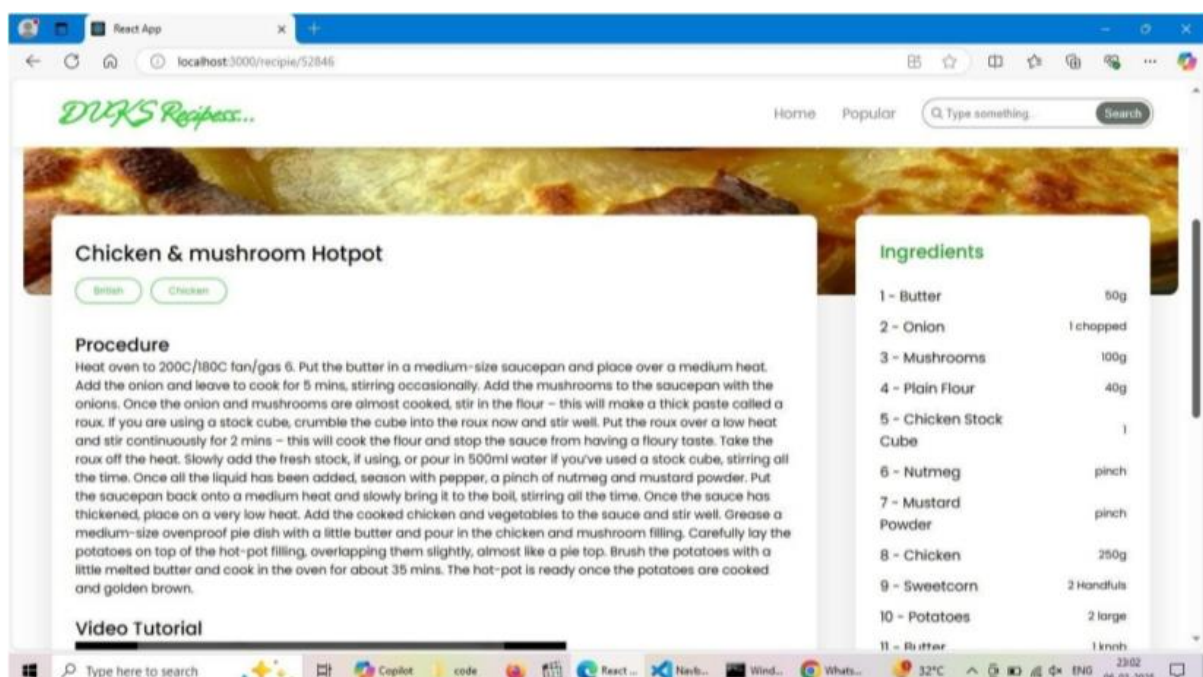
React App

localhost:3000/recipie/52846

DVKS Recipess...

Home Popular Type something... Search

Chicken & mushroom Hotpot

British Chicken

Procedure

Heat oven to 200C/180C fan/gas 6. Put the butter in a medium-size saucepan and place over a medium heat. Add the onion and leave to cook for 5 mins, stirring occasionally. Add the mushrooms to the saucepan with the onions. Once the onion and mushrooms are almost cooked, stir in the flour – this will make a thick paste called a roux. If you are using a stock cube, crumble the cube into the roux now and stir well. Put the roux over a low heat and stir continuously for 2 mins – this will cook the flour and stop the sauce from having a floury taste. Take the roux off the heat. Slowly add the fresh stock, if using, or pour in 500ml water if you've used a stock cube, stirring all the time. Once all the liquid has been added, season with pepper, a pinch of nutmeg and mustard powder. Put the saucepan back onto a medium heat and slowly bring it to the boil, stirring all the time. Once the sauce has thickened, place on a very low heat. Add the cooked chicken and vegetables to the sauce and stir well. Grease a medium-size ovenproof pie dish with a little butter and pour in the chicken and mushroom filling. Carefully lay the potatoes on top of the hot-pot filling, overlapping them slightly, almost like a pie top. Brush the potatoes with a little melted butter and cook in the oven for about 35 mins. The hot-pot is ready once the potatoes are cooked and golden brown.

Video Tutorial

Ingredients

| | |
|---|---|
| 1 - Butter | 50g |
| 2 - Onion | 1 chopped |
| 3 - Mushrooms | 100g |
| 4 - Plain Flour | 40g |
| 5 - Chicken Stock Cube | 1 |
| 6 - Nutmeg | pinch |
| 7 - Mustard Powder | pinch |
| 8 - Chicken | 250g |
| 9 - Sweetcorn | 2 Handfuls |
| 10 - Potatoes | 2 large |
| 11 - Butter | 1 knob |

Type here to search Copilot code React ... Navb... Wind... Whats... 32°C ENG 23:02 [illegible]